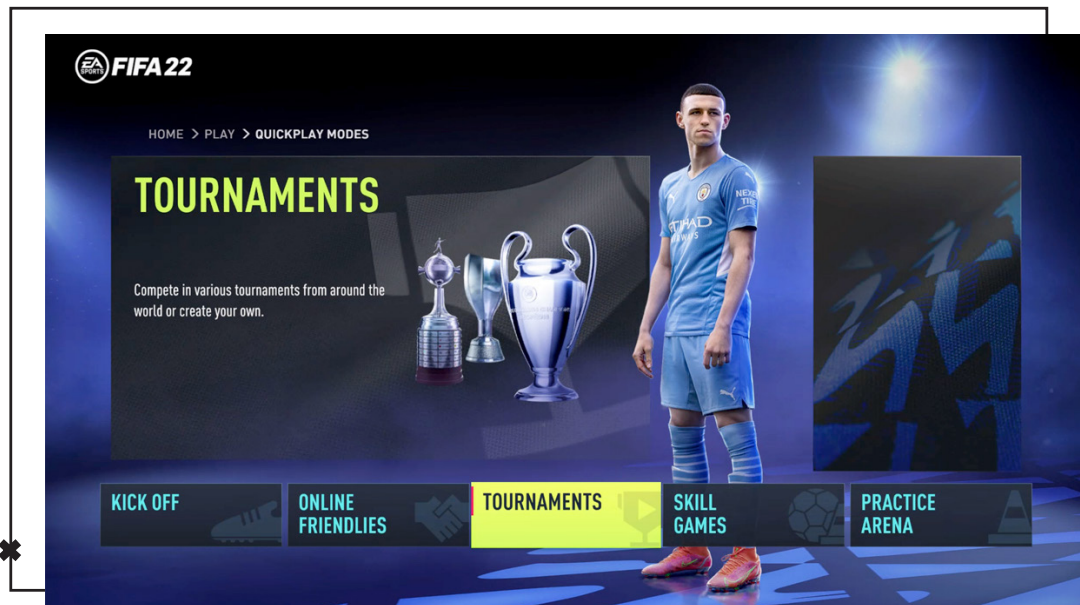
EA SPORTS FIFA 22

HOME > PLAY > QUICKPLAY MODES

TOURNAMENTS

Compete in various tournaments from around the world or create your own.

KICK OFF

ONLINE FRIENDLIES

TOURNAMENTS

SKILL GAMES

PRACTICE ARENA